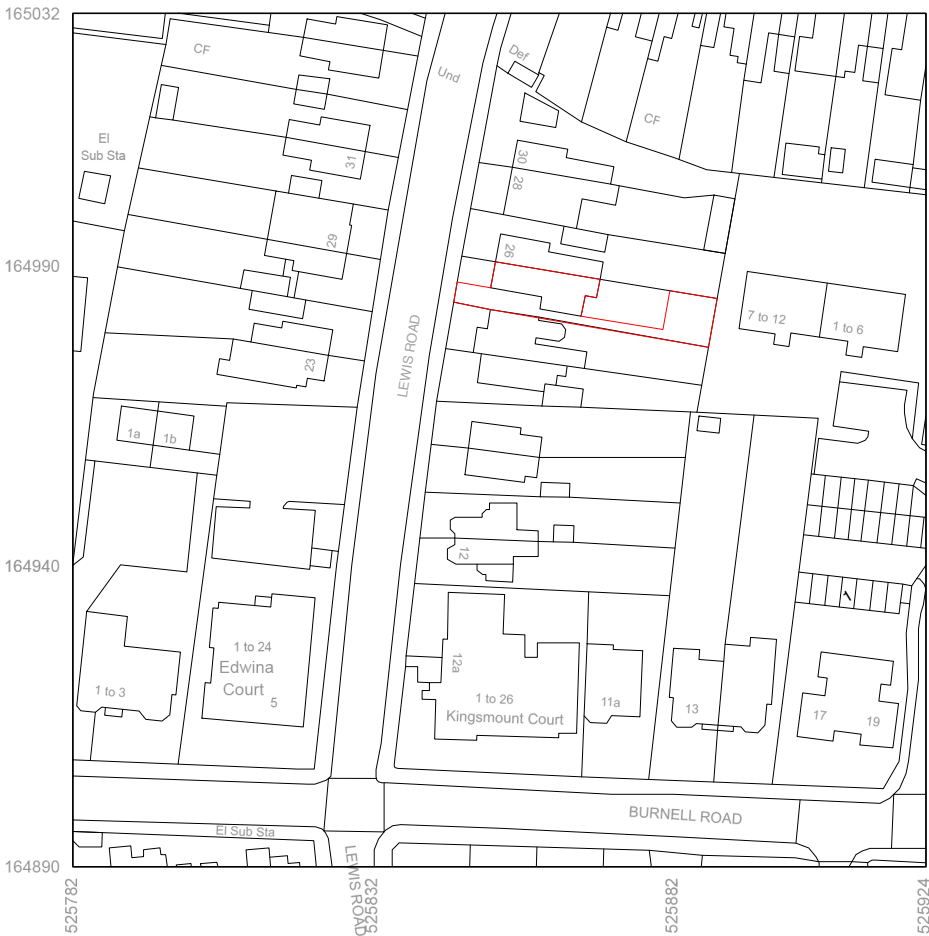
165032
164990
164940
164890
CF
El Sub Sta
31
29
23
1a
1b
Und
Def
CF
30
28
26
LEWIS ROAD
7 to 12
1 to 6
12
1 to 24
Edwina Court
5
1 to 3
12a
1 to 26
Kingsmount Court
11a
13
17
19
BURNELL ROAD
El Sub Sta
LEWIS ROAD
525782
525832
525882
525924